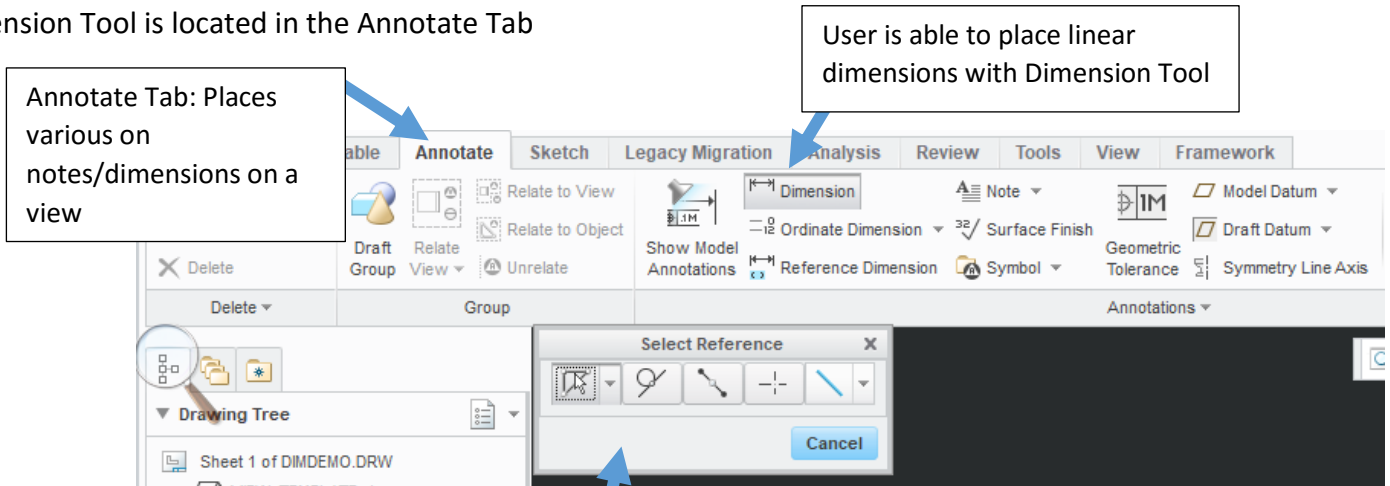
ension Tool is located in the Annotate Tab

Annotate Tab: Places various on notes/dimensions on a view

User is able to place linear dimensions with Dimension Tool

able | Annotate | Sketch | Legacy Migration | Analysis | Review | Tools | View | Framework

Delete
Delete ▾

Draft Group
Relate View ▾
Relate to View
Relate to Object
Unrelate
Group

Show Model Annotations
Dimension
Ordinate Dimension ▾
Reference Dimension
Note ▾
Surface Finish
Symbol ▾
Geometric Tolerance
Model Datum ▾
Draft Datum ▾
Symmetry Line Axis
Annotations ▾

Select Reference
Cancel

Drawing Tree
Sheet 1 of DIMDEMO.DRW